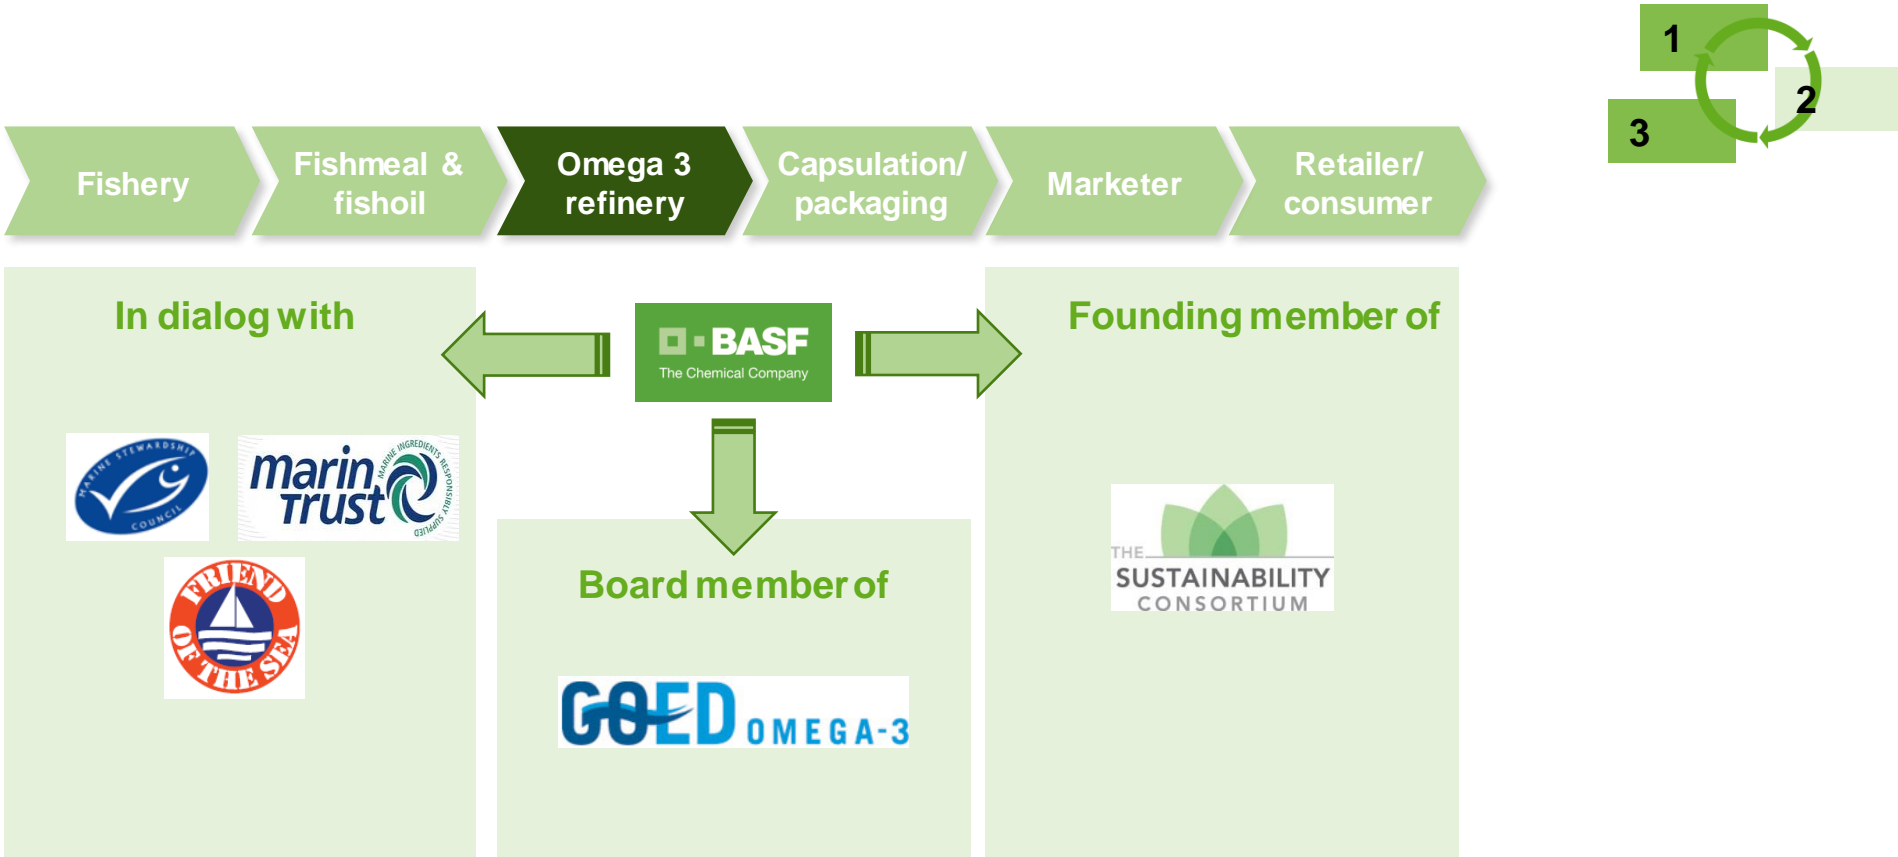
1
2
3

Fishery
Fishmeal & fishoil
Omega 3 refinery
Capsulation/ packaging
Marketer
Retailer/ consumer

In dialog with

BASF
The Chemical Company

Founding member of

MARINE STEWARDSHIP COUNCIL

marin trust
MARINE INGREDIENTS RESPONSIBLY SUPPLIED

FRIEND OF THE SEA

Board member of

GOED OMEGA-3

THE SUSTAINABILITY CONSORTIUM